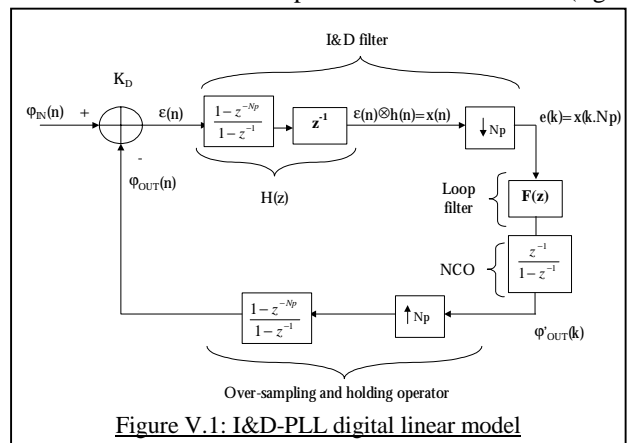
I&D filter

$K_D$

$\varphi_{IN}(n)$ +

-

$\varepsilon(n)$

$\frac{1-z^{-Np}}{1-z^{-1}}$

$z^{-1}$

$\varepsilon(n)\otimes h(n)=x(n)$

$\downarrow Np$

$e(k)=x(k.Np)$

$\varphi_{OUT}(n)$

H(z)

Loop filter

F(z)

NCO

$\frac{z^{-1}}{1-z^{-1}}$

$\frac{1-z^{-Np}}{1-z^{-1}}$

$\uparrow Np$

$\varphi'_{OUT}(k)$

Over-sampling and holding operator

Figure V.1: I&D-PLL digital linear model